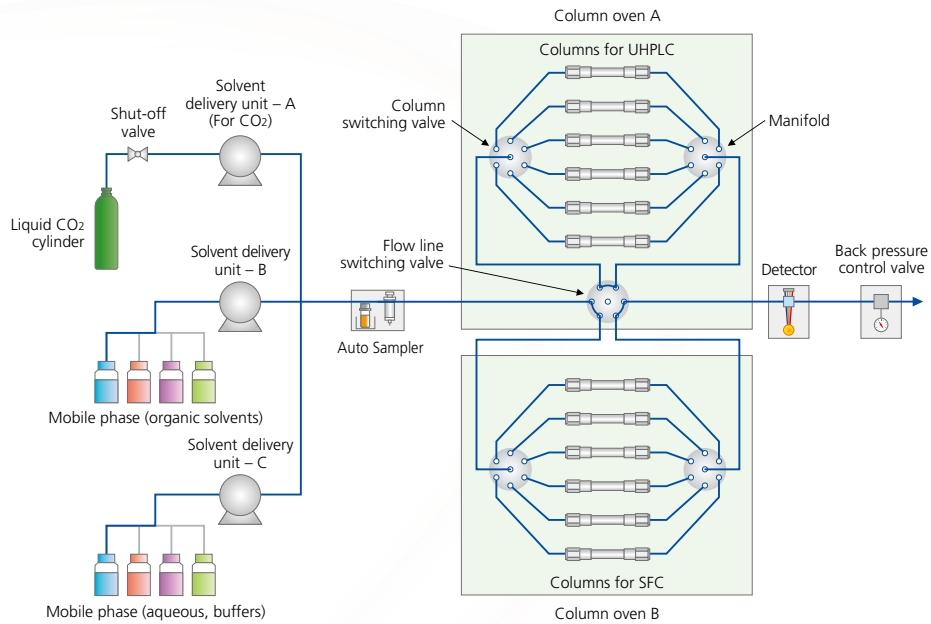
Column oven A

Columns for UHPLC

Column switching valve

Manifold

Solvent delivery unit – A (For $CO_2$)

Shut-off valve

Liquid $CO_2$ cylinder

Solvent delivery unit – B

Flow line switching valve

Detector

Back pressure control valve

Auto Sampler

Mobile phase (organic solvents)

Solvent delivery unit – C

Mobile phase (aqueous, buffers)

Columns for SFC

Column oven B